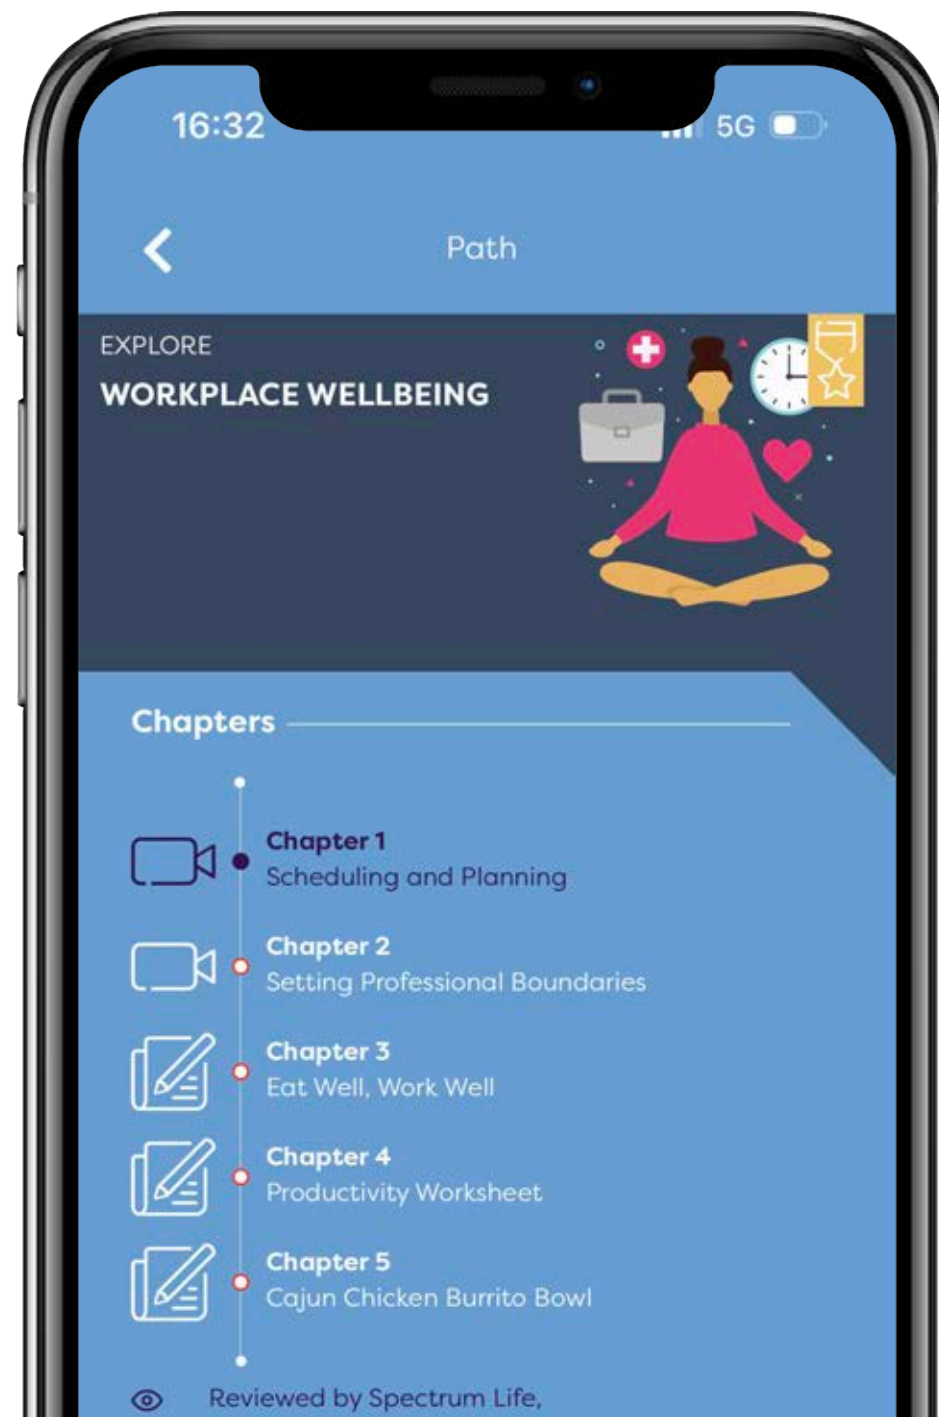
16:32
5G

Path

EXPLORE
WORKPLACE WELLBEING

Chapters

Chapter 1
Scheduling and Planning

Chapter 2
Setting Professional Boundaries

Chapter 3
Eat Well, Work Well

Chapter 4
Productivity Worksheet

Chapter 5
Cajun Chicken Burrito Bowl

Reviewed by Spectrum Life,